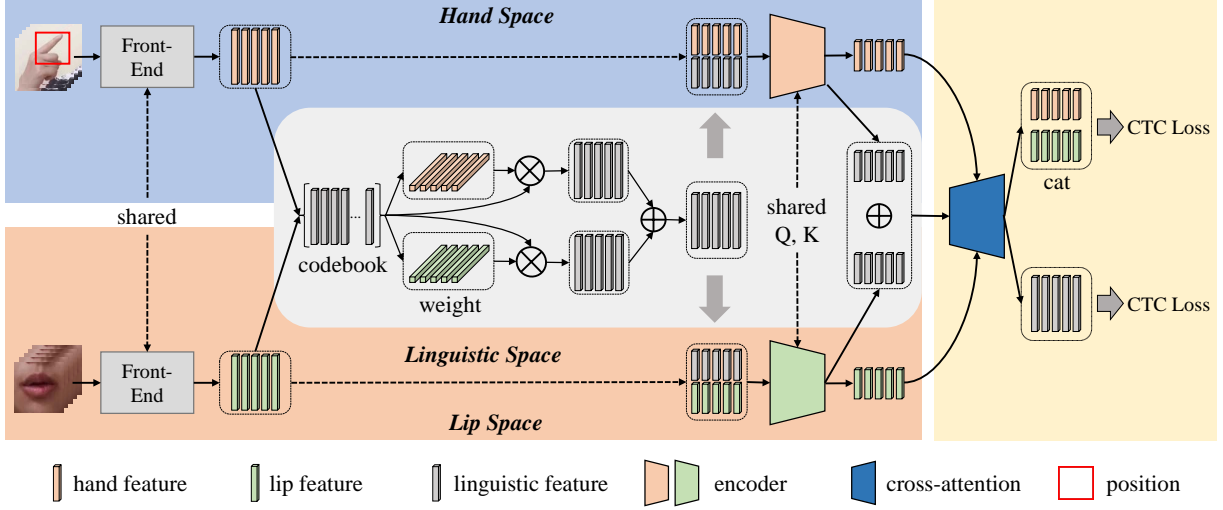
Hand Space

Front-End

shared

codebook

weight

shared Q, K

$\oplus$

cat

CTC Loss

CTC Loss

Linguistic Space

Front-End

Lip Space

hand feature

lip feature

linguistic feature

encoder

cross-attention

position